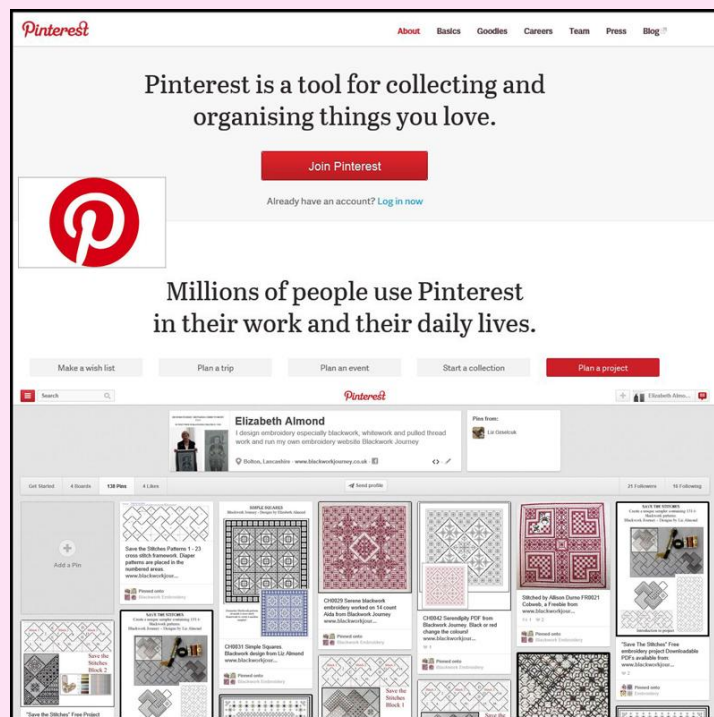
Pinterest

About Basics Goodies Careers Team Press Blog

Pinterest is a tool for collecting and organising things you love.

Join Pinterest

Already have an account? Log in now

Millions of people use Pinterest in their work and their daily lives.

Make a wish list | Plan a trip | Plan an event | Start a collection | Plan a project

Search

Pinterest

Elizabeth Almo...

Elizabeth Almond

I design embroidery especially blackwork, whitework and pulled thread work and run my own embroidery website Blackwork Journey

Bolton, Lancashire · www.blackworkjourney.co.uk

Pins from:

Liz Ozselcuk

Get Started | 4 Boards | 138 Pins | 4 Likes | Send profile | 25 Followers | 16 Following

Add a Pin

Save the Stitches Patterns 1 - 23 cross stitch framework. Diaper patterns are placed in the numbered areas. www.blackworkjour...

Pinned onto Blackwork Embroidery

SIMPLE SQUARES

CH0031 Simple Squares. Blackwork design from Liz Almond www.blackworkjour...

Pinned onto Blackwork Embroidery

CH0029 Serene blackwork embroidery worked on 14 count Aida from Blackwork Journey www.blackworkjour...

Pinned onto Blackwork Embroidery

CH0042 Serendipity PDF from Blackwork Journey. Black or red change the colours! www.blackworkjour...

Pinned onto Blackwork Embroidery

Stitched by Allison Dunne FR0021 Cobweb, a Freebie from www.blackworkjour...

Pinned onto Blackwork Embroidery

SAVE THE STITCHES

"Save The Stitches" Free embroidery project Downloadable PDFs available from www.blackworkjour...

Pinned onto Embroidery

Save the Stitches Block 2

SAVE THE STITCHES

Save the Stitches Block 1

"Save the Stitches" Free Project